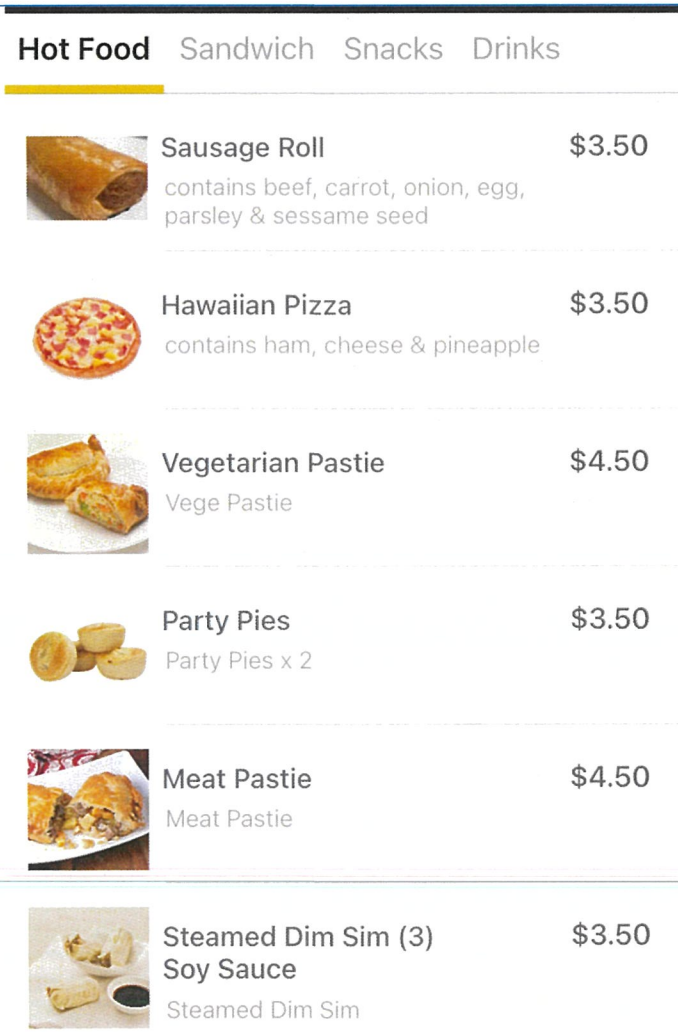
Hot Food Sandwich Snacks Drinks

Sausage Roll $3.50
contains beef, carrot, onion, egg, parsley & sessame seed

Hawaiian Pizza $3.50
contains ham, cheese & pineapple

Vegetarian Pastie $4.50
Vege Pastie

Party Pies $3.50
Party Pies x 2

Meat Pastie $4.50
Meat Pastie

Steamed Dim Sim (3) Soy Sauce $3.50
Steamed Dim Sim